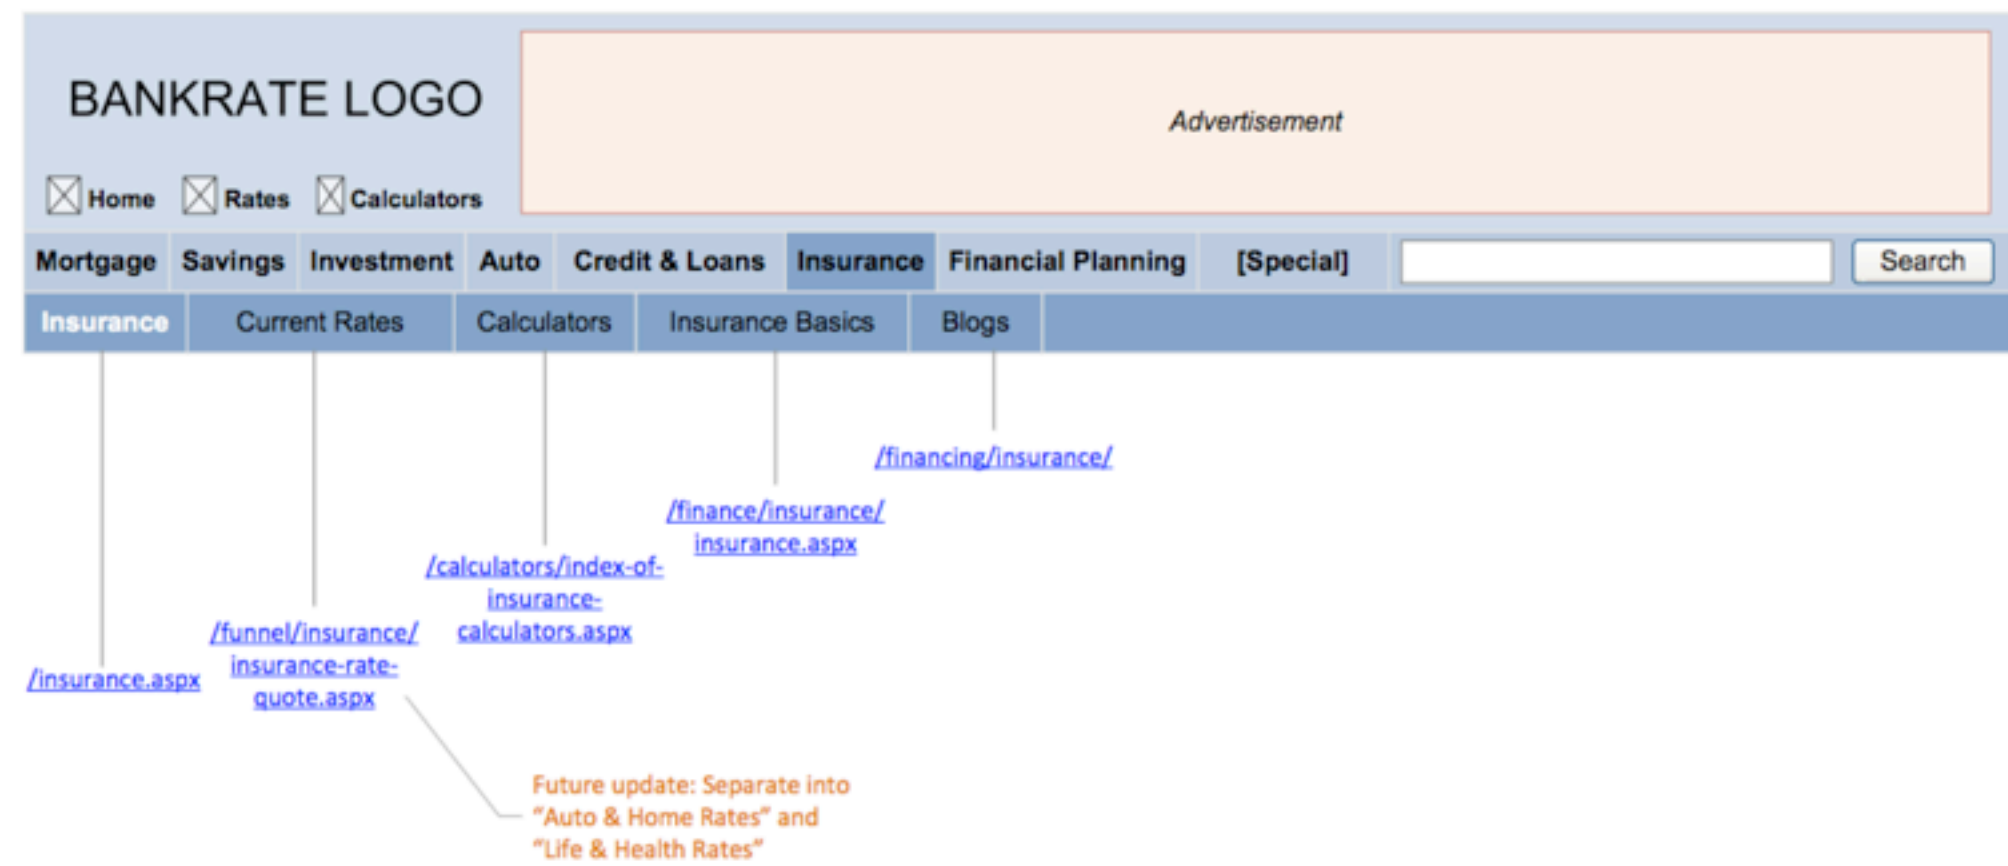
BANKRATE LOGO

Advertisement

Home Rates Calculators

Mortgage Savings Investment Auto Credit & Loans Insurance Financial Planning [Special] Search

Insurance Current Rates Calculators Insurance Basics Blogs

/financing/insurance/

/finance/insurance/insurance.aspx

/calculators/index-of-insurance-calculators.aspx

/funnel/insurance/insurance-rate-quote.aspx

/insurance.aspx

Future update: Separate into “Auto & Home Rates” and “Life & Health Rates”